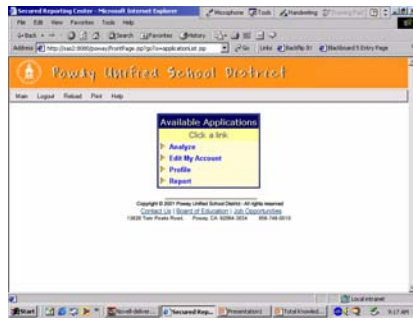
Secured Reporting Center - Microsoft Internet Explorer
Microphone Tools Handwriting

File Edit View Favorites Tools Help

Back Search Favorites History

Address http://sas2:8080/poway/frontPage.jsp?go?o=applicationList.jsp Go Links BackflipIt! Blackboard 5 Entry Page

Poway Unified School District

Main Logout Reload Print Help

Available Applications
Click a link
Analyze
Edit My Account
Profile
Report

Copyright © 2001 Poway Unified School District - All rights reserved
Contact Us | Board of Education | Job Opportunities
13626 Twin Peaks Road, Poway, CA 92064-3034 858-748-0010

Local intranet

Start Novell-delive... Secured Rep... Presentation1 Total Knowled... 9:17 AM